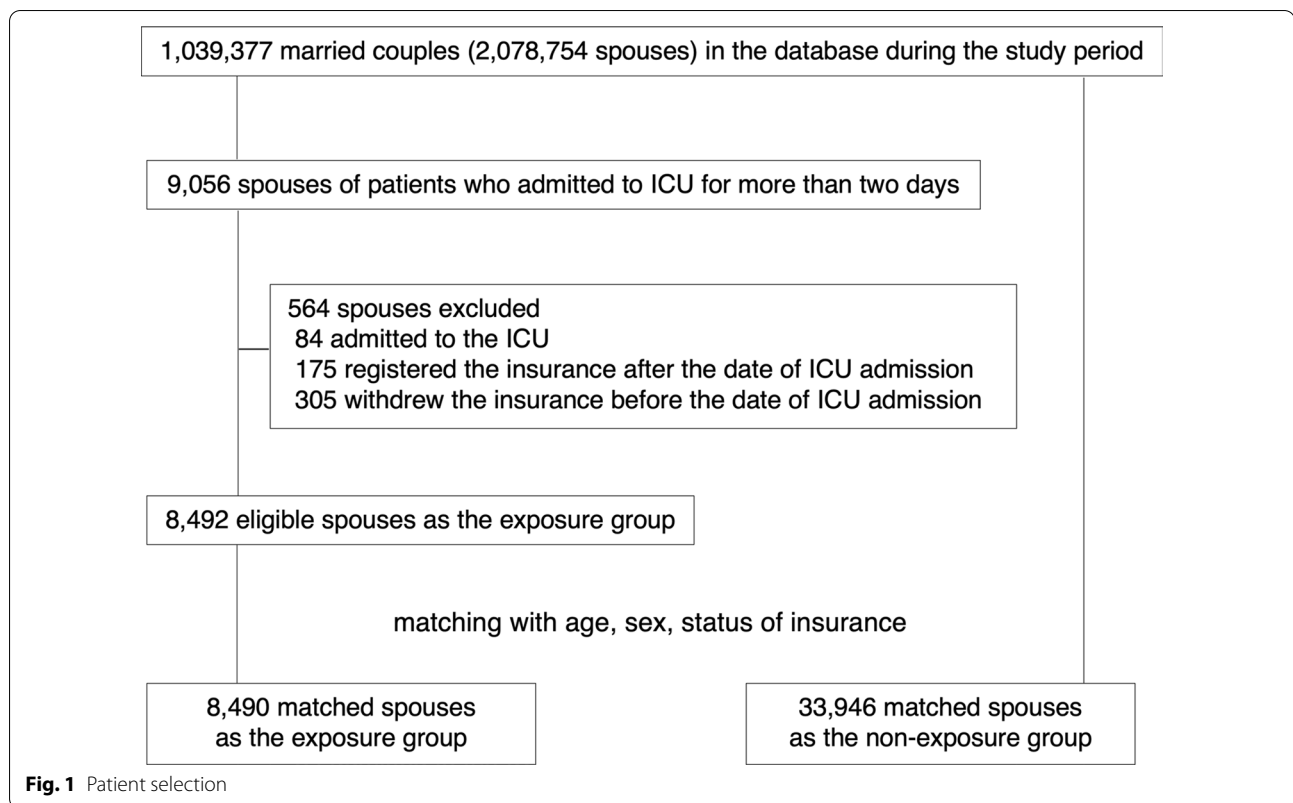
1,039,377 married couples (2,078,754 spouses) in the database during the study period

9,056 spouses of patients who admitted to ICU for more than two days

564 spouses excluded
84 admitted to the ICU
175 registered the insurance after the date of ICU admission
305 withdrew the insurance before the date of ICU admission

8,492 eligible spouses as the exposure group

matching with age, sex, status of insurance

8,490 matched spouses as the exposure group

33,946 matched spouses as the non-exposure group

**Fig. 1** Patient selection